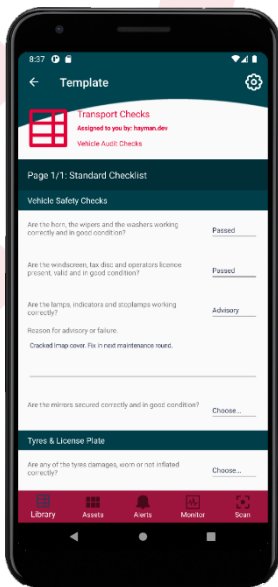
8:37

Template

Transport Checks
Assigned to you by: hayman.dev
Vehicle Audit Checks

Page 1/1: Standard Checklist

Vehicle Safety Checks

Are the horn, the wipers and the washers working correctly and in good condition?
Passed

Are the windscreen, tax disc and operators licence present, valid and in good condition?
Passed

Are the lamps, indicators and stoplamps working correctly?
Advisory

Reason for advisory or failure.
Cracked lmap cover. Fix in next maintenance round.

Are the mirrors secured correctly and in good condition?
Choose...

Tyres & License Plate

Are any of the tyres damages, worn or not inflated correctly?
Choose...

Library
Assets
Alerts
Monitor
Scan